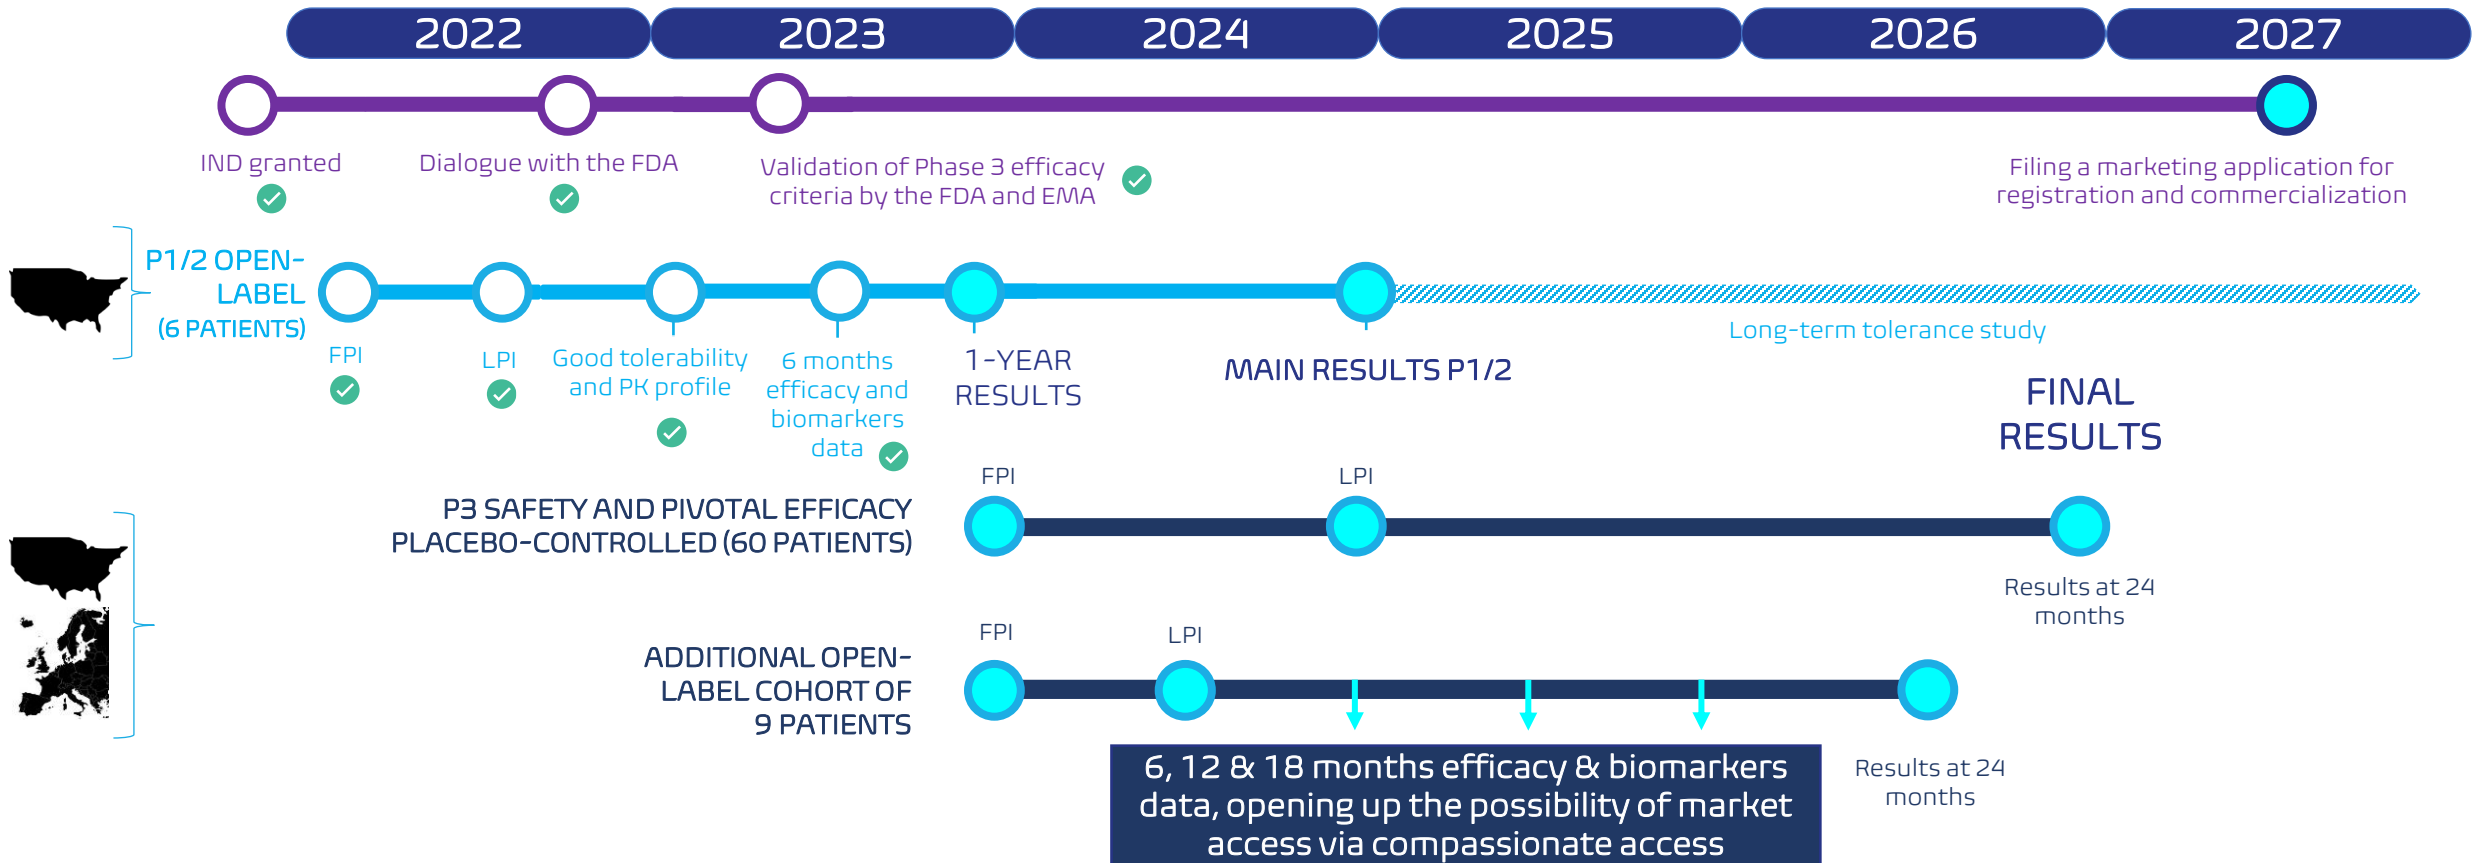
2022
2023
2024
2025
2026
2027

IND granted

Dialogue with the FDA

Validation of Phase 3 efficacy criteria by the FDA and EMA

Filing a marketing application for registration and commercialization

P1/2 OPEN-LABEL (6 PATIENTS)

FPI

LPI

Good tolerability and PK profile

6 months efficacy and biomarkers data

1-YEAR RESULTS

MAIN RESULTS P1/2

Long-term tolerance study

FINAL RESULTS

FPI

LPI

P3 SAFETY AND PIVOTAL EFFICACY PLACEBO-CONTROLLED (60 PATIENTS)

Results at 24 months

FPI

LPI

ADDITIONAL OPEN-LABEL COHORT OF 9 PATIENTS

6, 12 & 18 months efficacy & biomarkers data, opening up the possibility of market access via compassionate access

Results at 24 months